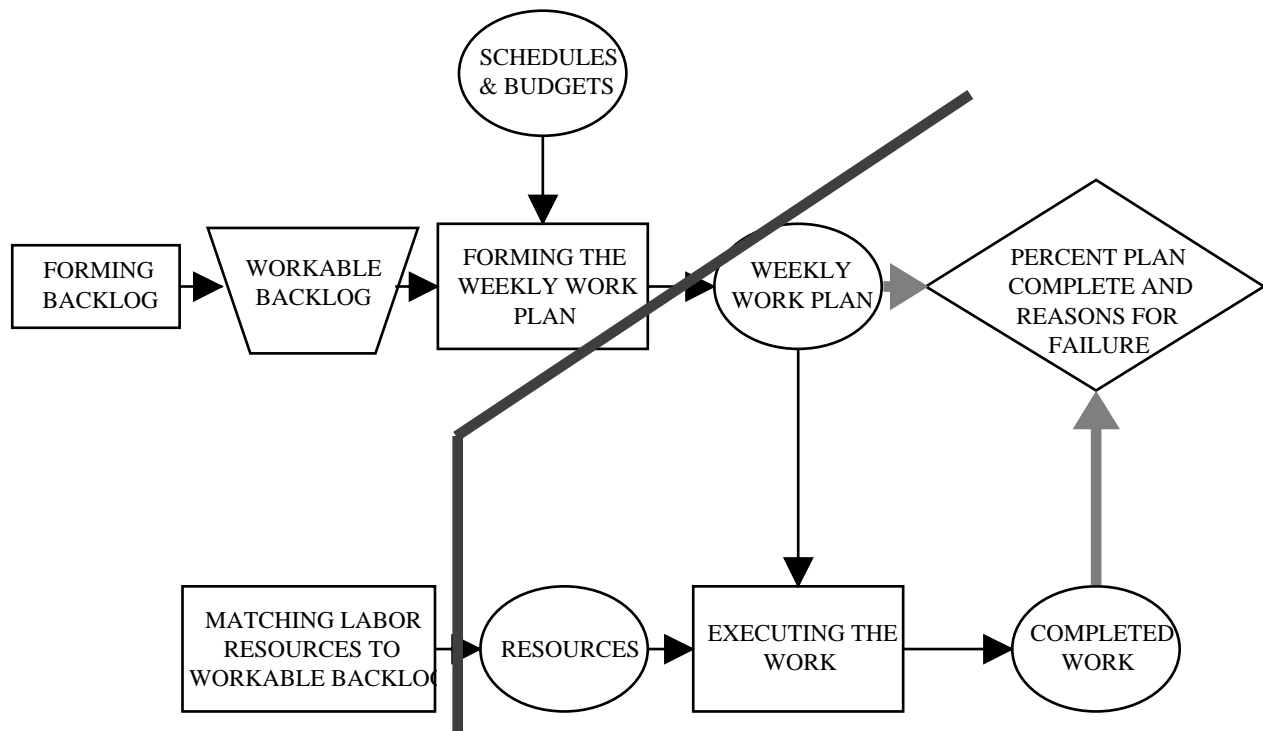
SCHEDULES & BUDGETS

FORMING BACKLOG

WORKABLE BACKLOG

FORMING THE WEEKLY WORK PLAN

WEEKLY WORK PLAN

PERCENT PLAN COMPLETE AND REASONS FOR FAILURE

MATCHING LABOR RESOURCES TO WORKABLE BACKLO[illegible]

RESOURCES

EXECUTING THE WORK

COMPLETED WORK